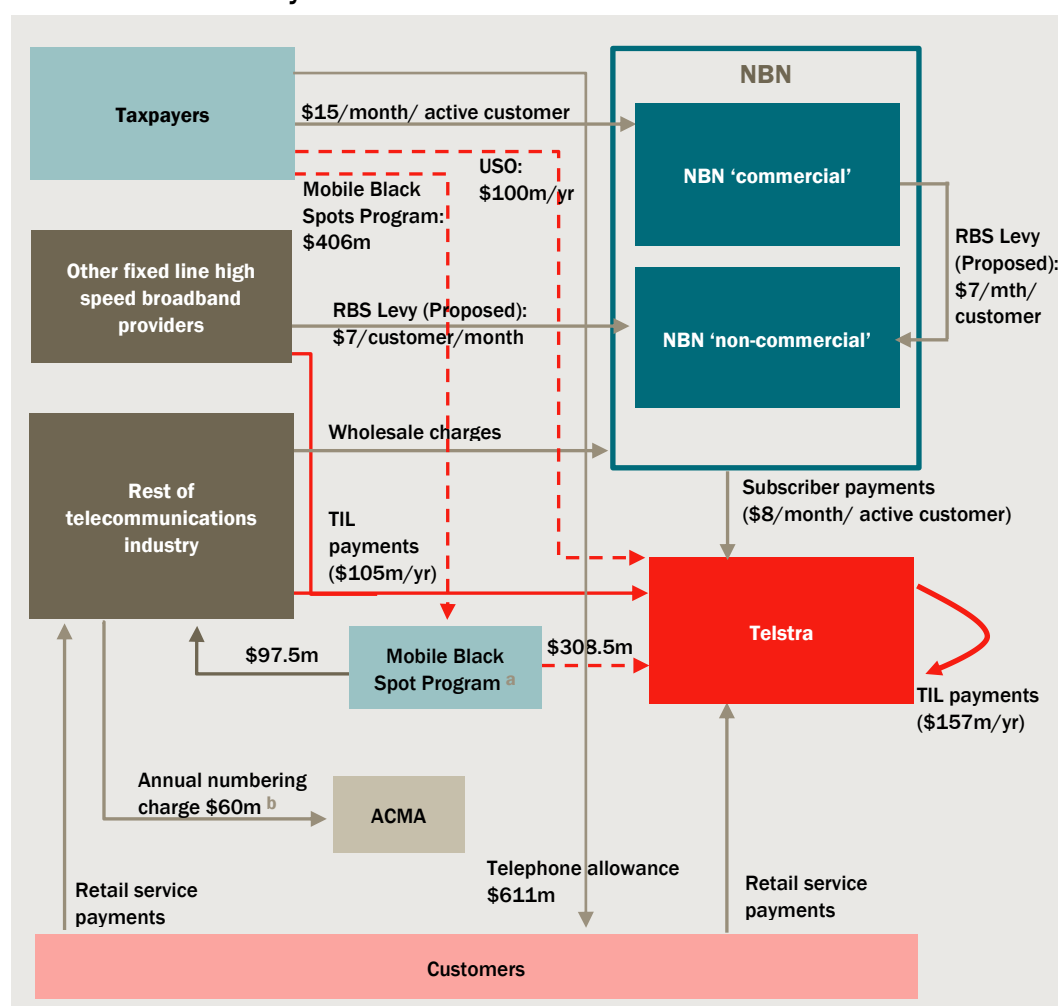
NBN

Taxpayers

$15/month/ active customer

NBN 'commercial'

USO: $100m/yr

Mobile Black Spots Program: $406m

RBS Levy (Proposed): $7/mth/ customer

Other fixed line high speed broadband providers

RBS Levy (Proposed): $7/customer/month

NBN 'non-commercial'

Wholesale charges

Rest of telecommunications industry

Subscriber payments ($8/month/ active customer)

TIL payments ($105m/yr)

Telstra

$97.5m

Mobile Black Spot Program $^{a}$

$308.5m

TIL payments ($157m/yr)

Annual numbering charge $60m $^{b}$

ACMA

Telephone allowance $611m

Retail service payments

Retail service payments

Customers